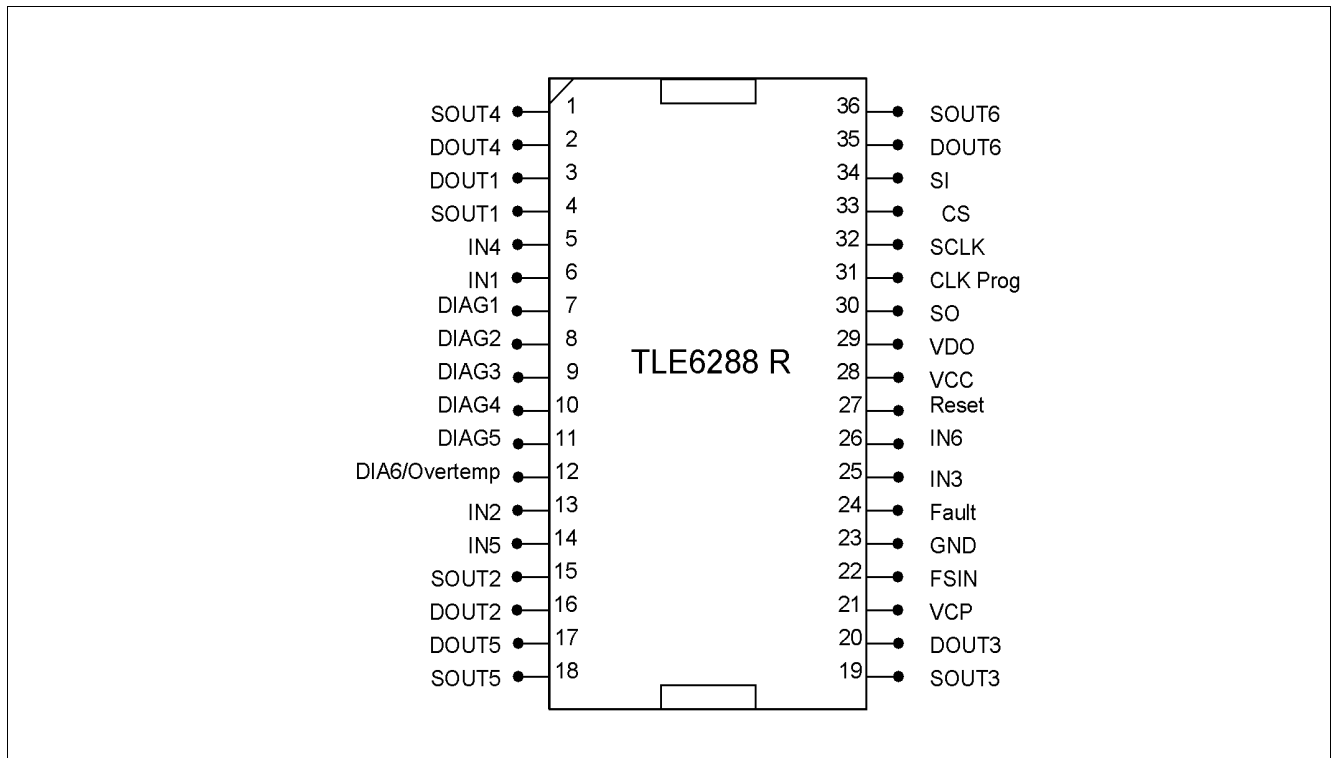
TLE6288 R

SOUT4 1
DOUT4 2
DOUT1 3
SOUT1 4
IN4 5
IN1 6
DIAG1 7
DIAG2 8
DIAG3 9
DIAG4 10
DIAG5 11
DIA6/Overtemp 12
IN2 13
IN5 14
SOUT2 15
DOUT2 16
DOUT5 17
SOUT5 18

36 SOUT6
35 DOUT6
34 SI
33 CS
32 SCLK
31 CLK Prog
30 SO
29 VDO
28 VCC
27 Reset
26 IN6
25 IN3
24 Fault
23 GND
22 FSIN
21 VCP
20 DOUT3
19 SOUT3